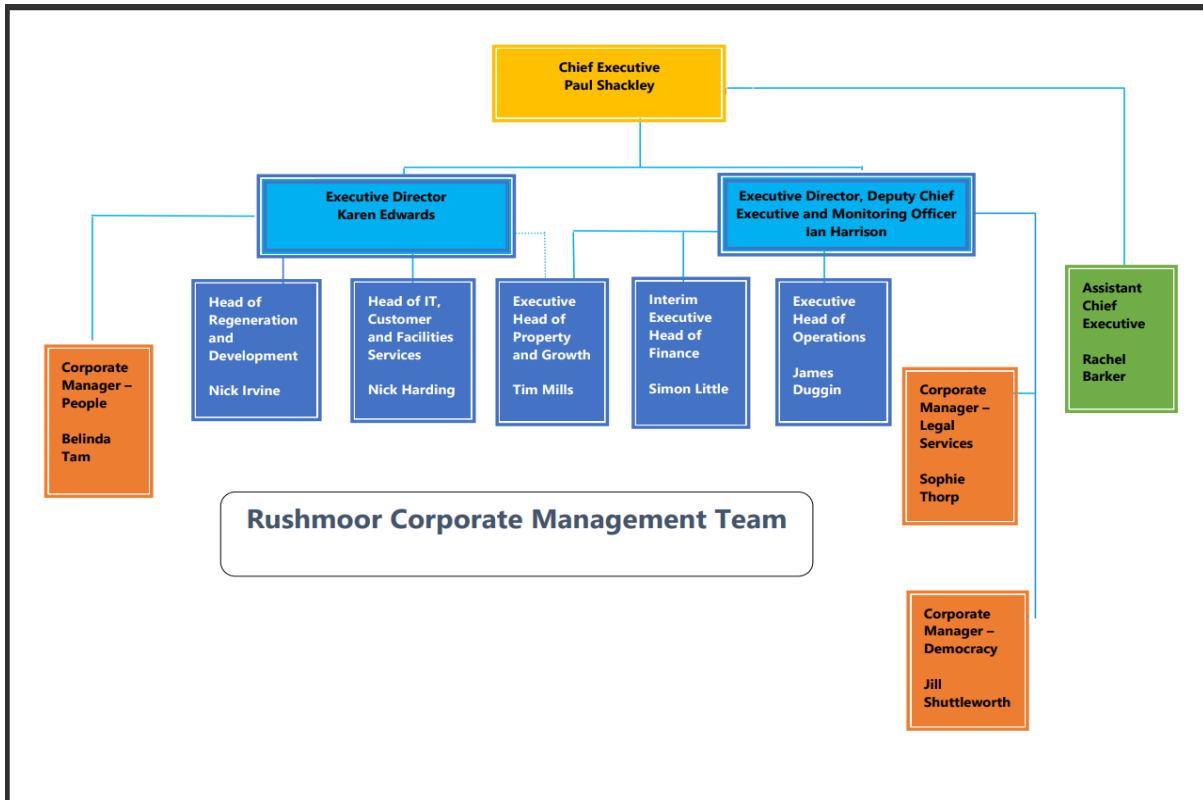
Chief Executive
Paul Shackley

Executive Director
Karen Edwards

Executive Director, Deputy Chief Executive and Monitoring Officer
Ian Harrison

Assistant Chief Executive

Rachel Barker

Corporate Manager – People

Belinda Tam

Head of Regeneration and Development

Nick Irvine

Head of IT, Customer and Facilities Services

Nick Harding

Executive Head of Property and Growth

Tim Mills

Interim Executive Head of Finance

Simon Little

Executive Head of Operations

James Duggin

Corporate Manager – Legal Services

Sophie Thorp

Rushmoor Corporate Management Team

Corporate Manager – Democracy

Jill Shuttleworth